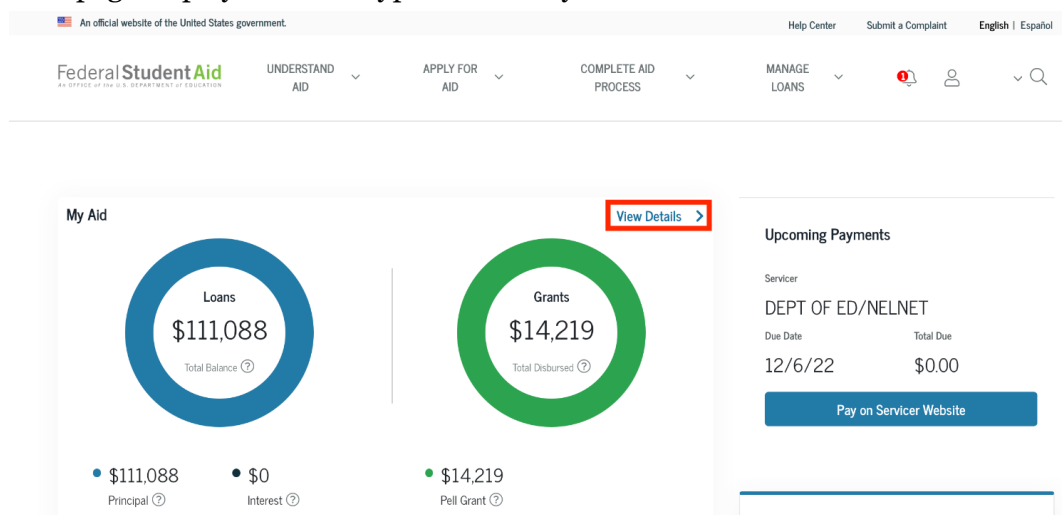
An official website of the United States government.

Help Center Submit a Complaint English | Español

Federal Student Aid
AN OFFICE of the U.S. DEPARTMENT of EDUCATION

UNDERSTAND AID
APPLY FOR AID
COMPLETE AID PROCESS
MANAGE LOANS

1

My Aid

View Details >

Loans
$111,088
Total Balance ?

Grants
$14,219
Total Disbursed ?

$111,088
Principal ?

$0
Interest ?

$14,219
Pell Grant ?

Upcoming Payments

Servicer
DEPT OF ED/NELNET

Due Date
12/6/22

Total Due
$0.00

Pay on Servicer Website